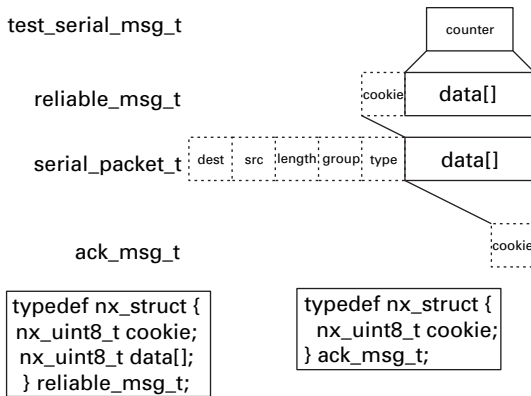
test_serial_msg_t

counter

reliable_msg_t

cookie

data[]

serial_packet_t

dest

src

length

group

type

data[]

ack_msg_t

cookie

typedef nx_struct {
nx_uint8_t cookie;
nx_uint8_t data[];
} reliable_msg_t;

typedef nx_struct {
nx_uint8_t cookie;
} ack_msg_t;